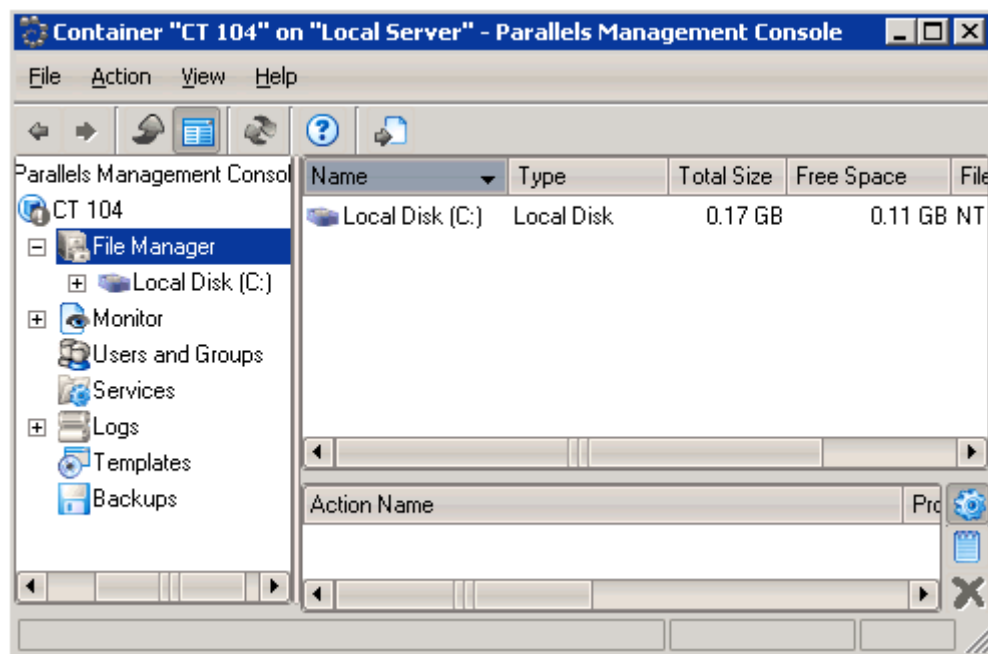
Container "CT 104" on "Local Server" - Parallels Management Console

File Action View Help

Parallels Management Consol
CT 104
File Manager
Local Disk (C:)
Monitor
Users and Groups
Services
Logs
Templates
Backups

| Name | Type | Total Size | Free Space | File |
|---|---|---|---|---|
| Local Disk (C:) | Local Disk | 0.17 GB | 0.11 GB | NT |

| Action Name | Pro |
|---|---|